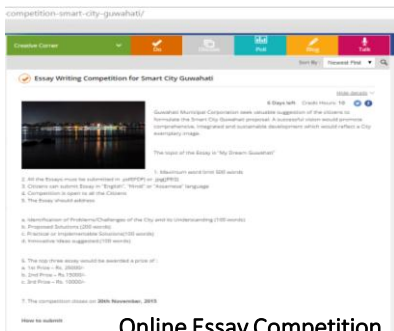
competition-smart-city-guwahati/

Creative Corner

Do

Discuss

Poll

Blog

Talk

Sort By: Newest First

Essay Writing Competition for Smart City Guwahati

Hide details

6 Days left  Credit Hours: 10

Guwahati Municipal Corporation seek valuable suggestion of the citizens to formulate the Smart City Guwahati proposal. A successful vision would promote comprehensive, integrated and sustainable development which would reflect a City exemplary image.

The topic of the Essay is "My Dream Guwahati"

1. Maximum word limit 500 words
2. All the Essays must be submitted in .pdf(PDF) or .jpg(JPEG)
3. Citizens can submit Essay in "English", "Hindi" or "Assamese" language
4. Competition is open to all the Citizens
5. The Essay should address

a. Identification of Problems/Challenges of the City and its Understanding (100 words)
b. Proposed Solutions (200 words)
c. Practical or Implementable Solutions(100 words)
d. Innovative Ideas suggested (100 words)

6. The top three essay would be awarded a prize of :
a. 1st Prize – Rs. 20000/-
b. 2nd Prize – Rs. 15000/-
c. 3rd Prize – Rs. 10000/-

7. The competition closes on 30th November, 2015

How to submit

Online Essay Competition